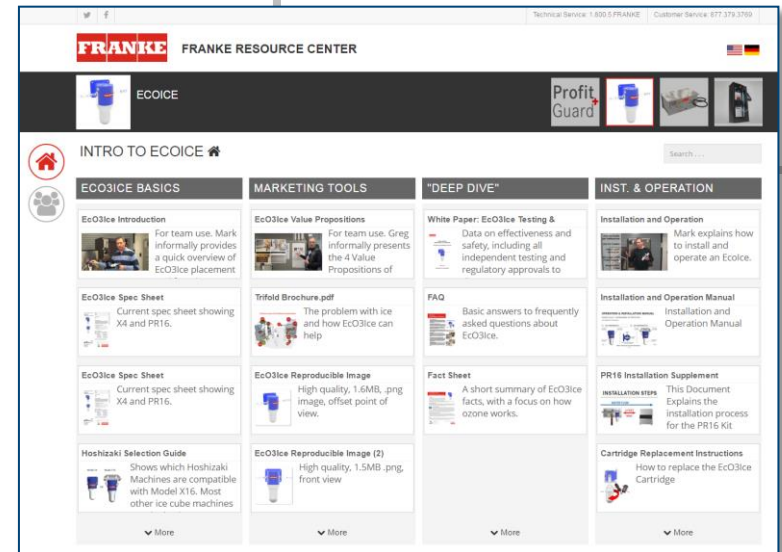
Technical Service: 1.800.5.FRANKE | Customer Service: 877.379.3769

FRANKE FRANKE RESOURCE CENTER

ECOICE

Profit Guard

INTRO TO ECOICE

Search ...

ECO3ICE BASICS

EcO3Ice Introduction
For team use. Mark informally provides a quick overview of EcO3Ice placement

EcO3Ice Spec Sheet
Current spec sheet showing X4 and PR16.

EcO3Ice Spec Sheet
Current spec sheet showing X4 and PR16.

Hoshizaki Selection Guide
Shows which Hoshizaki Machines are compatible with Model X16. Most other ice cube machines

More

MARKETING TOOLS

EcO3Ice Value Propositions
For team use. Greg informally presents the 4 Value Propositions of

Trifold Brochure.pdf
The problem with ice and how EcO3Ice can help

EcO3Ice Reproducible Image
High quality, 1.6MB, .png image, offset point of view.

EcO3Ice Reproducible Image (2)
High quality, 1.5MB .png, front view

More

"DEEP DIVE"

White Paper: EcO3Ice Testing &
Data on effectiveness and safety, including all independent testing and regulatory approvals to

FAQ
Basic answers to frequently asked questions about EcO3Ice.

Fact Sheet
A short summary of EcO3Ice facts, with a focus on how ozone works.

More

INST. & OPERATION

Installation and Operation
Mark explains how to install and operate an EcoIce.

Installation and Operation Manual
Installation and Operation Manual

PR16 Installation Supplement
INSTALLATION STEPS
This Document Explains the installation process for the PR16 Kit

Cartridge Replacement Instructions
How to replace the EcO3Ice Cartridge

More